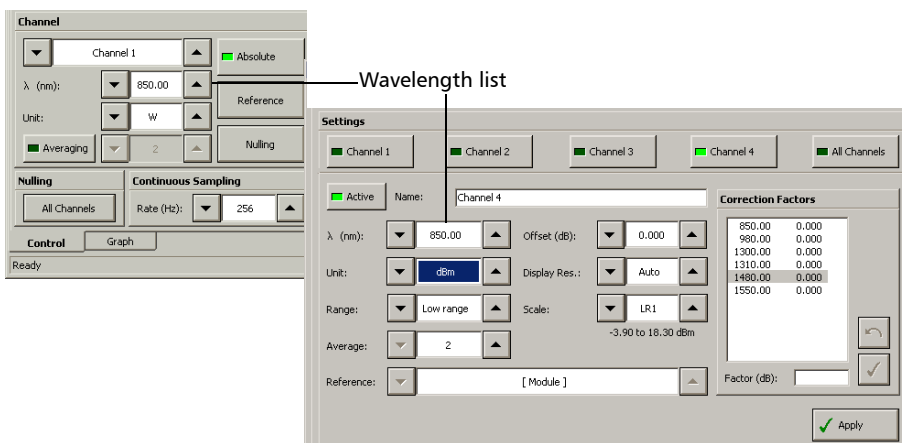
Channel

Channel 1

Absolute

λ (nm):

850.00

Wavelength list

Unit:

W

Reference

Averaging

2

Nulling

Nulling

Continuous Sampling

All Channels

Rate (Hz):

256

Control

Graph

Ready

Settings

Channel 1

Channel 2

Channel 3

Channel 4

All Channels

Active

Name:

Channel 4

Correction Factors

λ (nm):

850.00

Offset (dB):

0.000

| | |
|---|---|
| 850.00 | 0.000 |
| 980.00 | 0.000 |
| 1300.00 | 0.000 |
| 1310.00 | 0.000 |
| 1480.00 | 0.000 |
| 1550.00 | 0.000 |

Unit:

dBm

Display Res.:

Auto

Range:

Low range

Scale:

LR1

-3.90 to 18.30 dBm

Average:

2

Reference:

[ Module ]

Factor (dB):

Apply